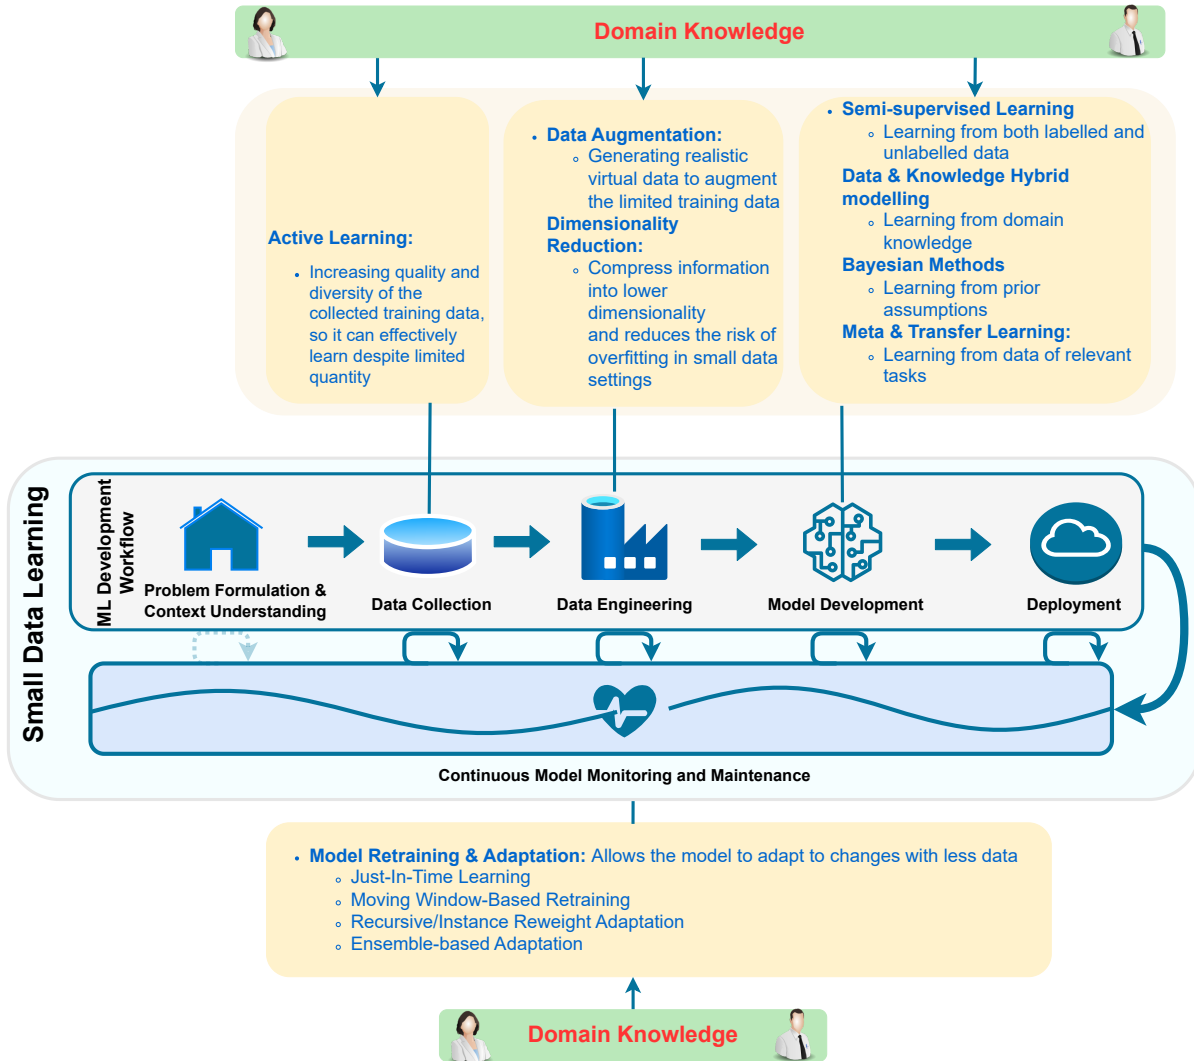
Domain Knowledge

Active Learning:
- Increasing quality and diversity of the collected training data, so it can effectively learn despite limited quantity

- Data Augmentation:
  - Generating realistic virtual data to augment the limited training data

Dimensionality Reduction:
  - Compress information into lower dimensionality and reduces the risk of overfitting in small data settings

- Semi-supervised Learning
  - Learning from both labelled and unlabelled data

Data & Knowledge Hybrid modelling
  - Learning from domain knowledge

Bayesian Methods
  - Learning from prior assumptions

Meta & Transfer Learning:
  - Learning from data of relevant tasks

Small Data Learning

ML Development Workflow

Problem Formulation & Context Understanding

Data Collection

Data Engineering

Model Development

Deployment

Continuous Model Monitoring and Maintenance

- Model Retraining & Adaptation: Allows the model to adapt to changes with less data
  - Just-In-Time Learning
  - Moving Window-Based Retraining
  - Recursive/Instance Reweight Adaptation
  - Ensemble-based Adaptation

Domain Knowledge